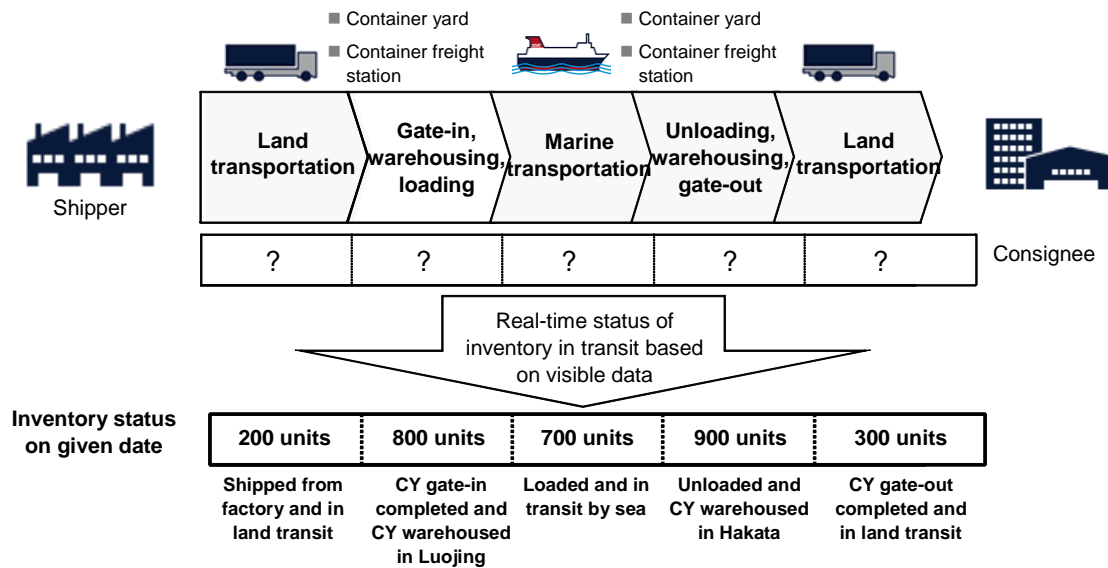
■ Container yard
■ Container freight station

■ Container yard
■ Container freight station

Shipper

| Land transportation | Gate-in, warehousing, loading | Marine transportation | Unloading, warehousing, gate-out | Land transportation |
|---|---|---|---|---|
| ? | ? | ? | ? | ? |

Consignee

Real-time status of inventory in transit based on visible data

Inventory status on given date

| 200 units | 800 units | 700 units | 900 units | 300 units |
|---|---|---|---|---|
| Shipped from factory and in land transit | CY gate-in completed and CY warehoused in Luojing | Loaded and in transit by sea | Unloaded and CY warehoused in Hakata | CY gate-out completed and in land transit |